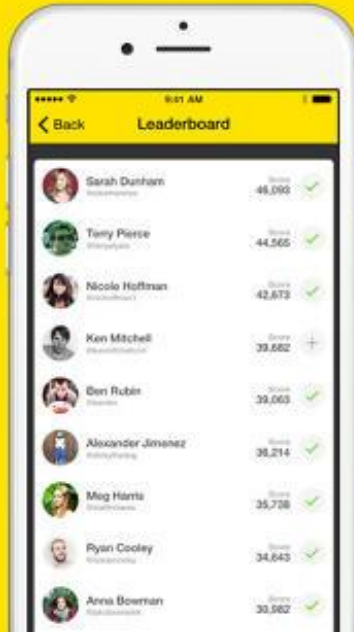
9:41 AM

Back

Leaderboard

Sarah Dunham
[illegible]
Score
46,093

Terry Pierce
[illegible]
Score
44,565

Nicole Hoffman
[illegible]
Score
42,673

Ken Mitchell
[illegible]
Score
39,682

Ben Rubin
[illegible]
Score
39,063

Alexander Jimenez
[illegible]
Score
36,214

Meg Harris
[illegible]
Score
35,738

Ryan Cooley
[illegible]
Score
34,643

Anna Bowman
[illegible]
Score
30,582